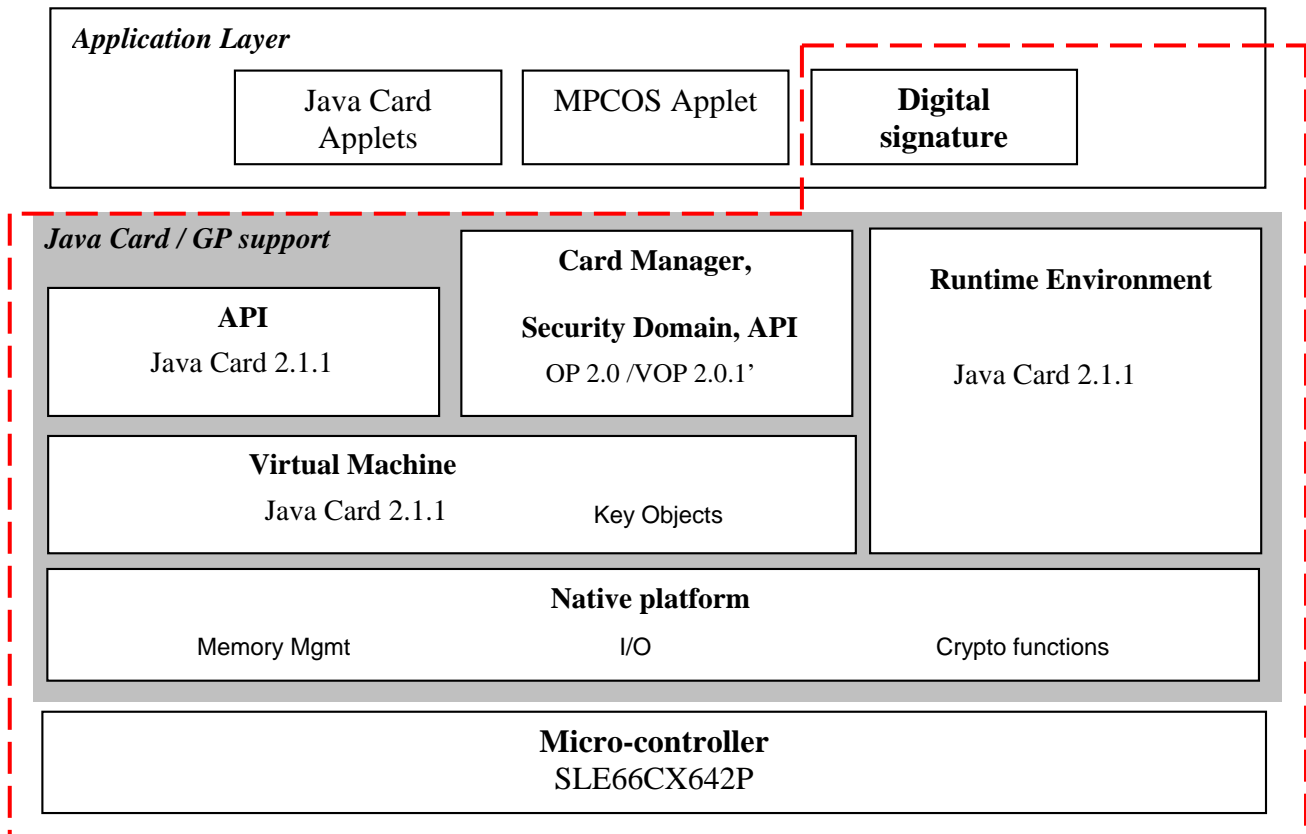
Application Layer

Java Card Applets

MPCOS Applet

Digital signature

Java Card / GP support

Card Manager,

Security Domain, API

OP 2.0 /VOP 2.0.1’

Runtime Environment

Java Card 2.1.1

API

Java Card 2.1.1

Virtual Machine

Java Card 2.1.1

Key Objects

Native platform

Memory Mgmt

I/O

Crypto functions

Micro-controller

SLE66CX642P